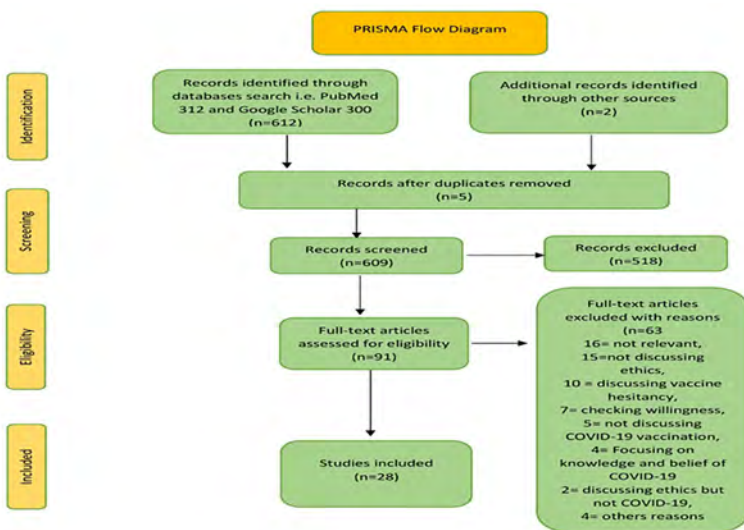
PRISMA Flow Diagram

Identification

Records identified through databases search i.e. PubMed 312 and Google Scholar 300 (n=612)

Additional records identified through other sources (n=2)

Screening

Records after duplicates removed (n=5)

Records screened (n=609)

Records excluded (n=518)

Eligibility

Full-text articles assessed for eligibility (n=91)

Full-text articles excluded with reasons (n=63 16= not relevant, 15=not discussing ethics, 10 = discussing vaccine hesitancy, 7= checking willingness, 5= not discussing COVID-19 vaccination, 4= Focusing on knowledge and belief of COVID-19 2= discussing ethics but not COVID-19, 4= others reasons

Included

Studies included (n=28)